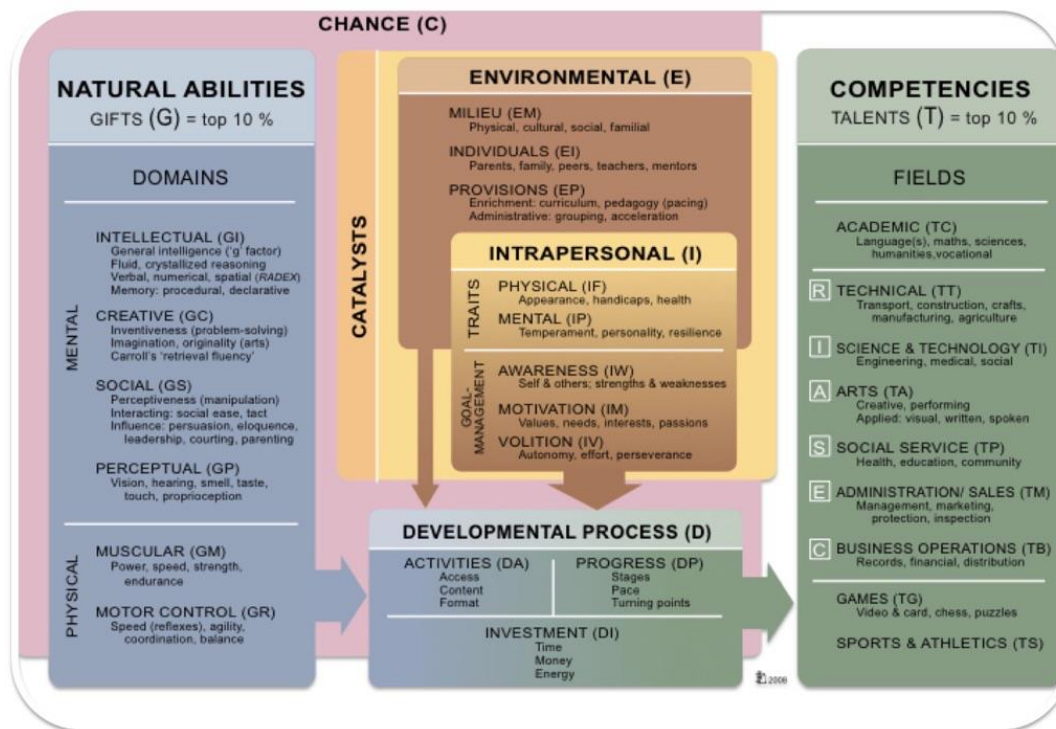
CHANCE (C)

NATURAL ABILITIES
GIFTS (G) = top 10 %

DOMAINS

MENTAL

INTELLECTUAL (GI)
General intelligence ('g' factor)
Fluid, crystallized reasoning
Verbal, numerical, spatial (RADEX)
Memory: procedural, declarative

CREATIVE (GC)
Inventiveness (problem-solving)
Imagination, originality (arts)
Carroll's 'retrieval fluency'

SOCIAL (GS)
Perceptiveness (manipulation)
Interacting: social ease, tact
Influence: persuasion, eloquence, leadership, courting, parenting

PERCEPTUAL (GP)
Vision, hearing, smell, taste, touch, proprioception

PHYSICAL

MUSCULAR (GM)
Power, speed, strength, endurance

MOTOR CONTROL (GR)
Speed (reflexes), agility, coordination, balance

CATALYSTS

ENVIRONMENTAL (E)

MILIEU (EM)
Physical, cultural, social, familial

INDIVIDUALS (EI)
Parents, family, peers, teachers, mentors

PROVISIONS (EP)
Enrichment: curriculum, pedagogy (pacing)
Administrative: grouping, acceleration

INTRAPERSONAL (I)

TRAITS

PHYSICAL (IF)
Appearance, handicaps, health

MENTAL (IP)
Temperament, personality, resilience

GOAL-MANAGEMENT

AWARENESS (IW)
Self & others; strengths & weaknesses

MOTIVATION (IM)
Values, needs, interests, passions

VOLITION (IV)
Autonomy, effort, perseverance

DEVELOPMENTAL PROCESS (D)

ACTIVITIES (DA)
Access
Content
Format

PROGRESS (DP)
Stages
Pace
Turning points

INVESTMENT (DI)
Time
Money
Energy

COMPETENCIES
TALENTS (T) = top 10 %

FIELDS

ACADEMIC (TC)
Language(s), maths, sciences, humanities,vocational

R TECHNICAL (TT)
Transport, construction, crafts, manufacturing, agriculture

I SCIENCE & TECHNOLOGY (TI)
Engineering, medical, social

A ARTS (TA)
Creative, performing
Applied: visual, written, spoken

S SOCIAL SERVICE (TP)
Health, education, community

E ADMINISTRATION/ SALES (TM)
Management, marketing, protection, inspection

C BUSINESS OPERATIONS (TB)
Records, financial, distribution

GAMES (TG)
Video & card, chess, puzzles

SPORTS & ATHLETICS (TS)

2008